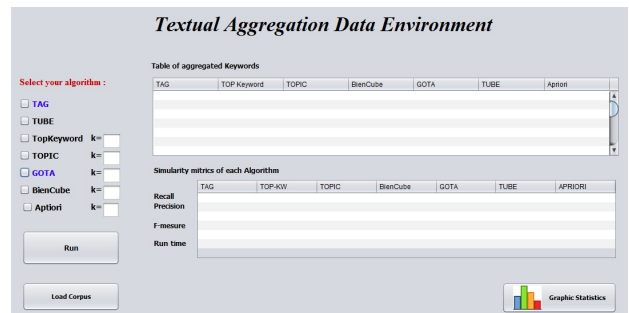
Textual Aggregation Data Environment

Select your algorithm :

TAG

TUBE

TopKeyword k=

TOPIC k=

GOTA k=

BienCube k=

Aptiori k=

Run

Load Corpus

Table of aggregated Keywords

| TAG | TOP Keyword | TOPIC | BienCube | GOTA | TUBE | Apriori |
|---|---|---|---|---|---|---|
| | | | | | | |

Simularity mitrics of each Algorithm

| | TAG | TOP-KW | TOPIC | BienCube | GOTA | TUBE | APRIORI |
|---|---|---|---|---|---|---|---|
| Recall | | | | | | | |
| Precision | | | | | | | |
| F-mesure | | | | | | | |
| Run time | | | | | | | |

Graphic Statistics